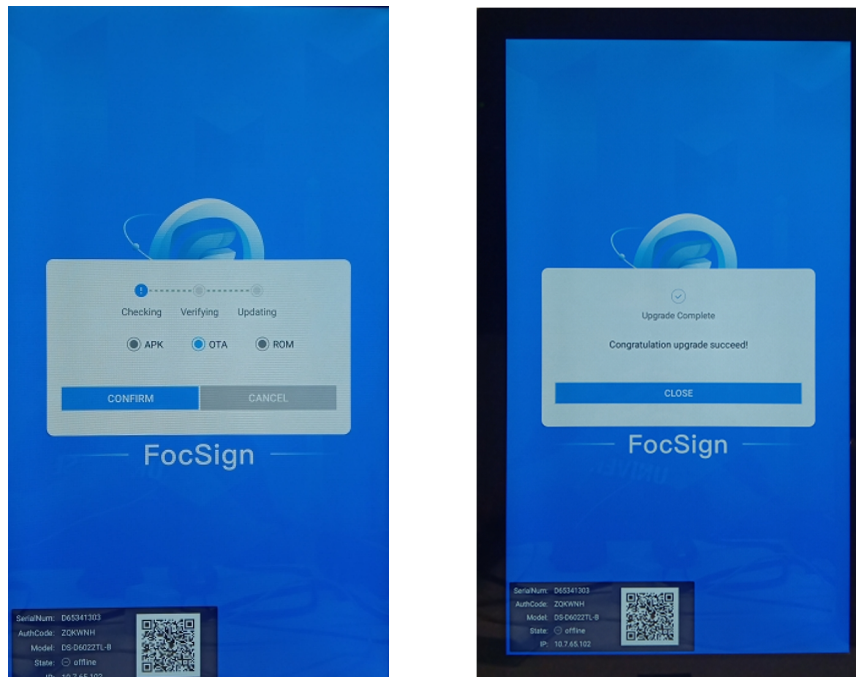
1

Checking Verifying Updating

APK OTA ROM

CONFIRM CANCEL

FocSign

SerialNum: D65341303
AuthCode: ZQKWNH
Model: DS-D6022TL-B
State: offline
IP: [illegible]

Upgrade Complete

Congratulation upgrade succeed!

CLOSE

FocSign

SerialNum: D65341303
AuthCode: ZQKWNH
Model: DS-D6022TL-B
State: offline
IP: 10.7.65.102